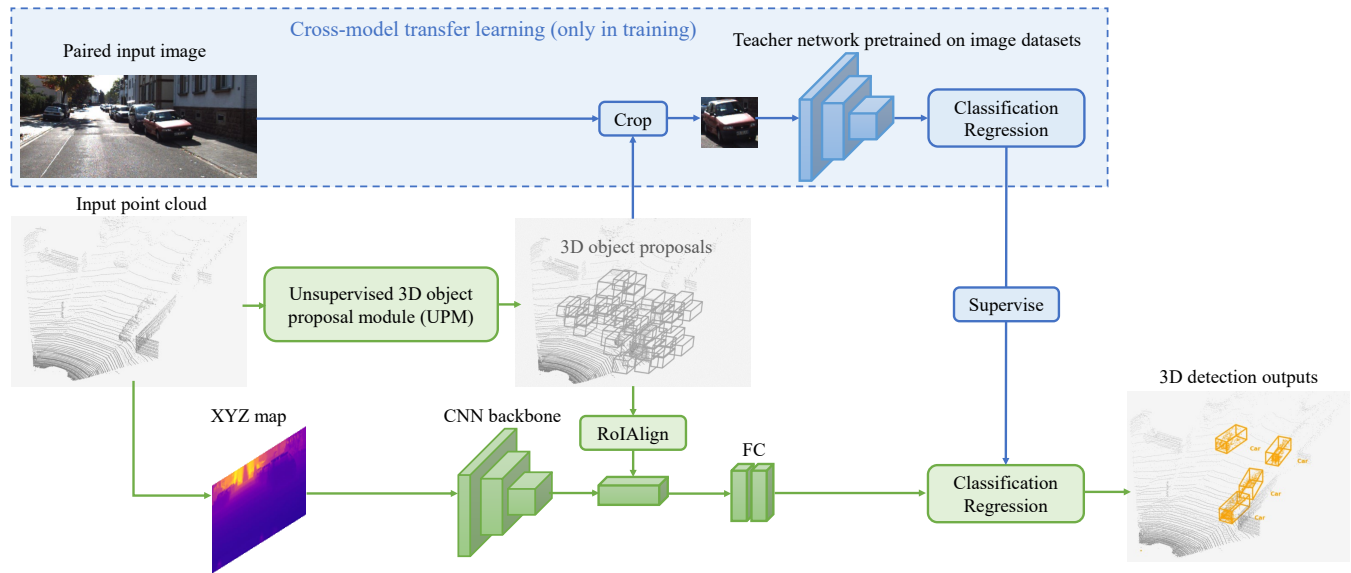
Cross-model transfer learning (only in training)

Paired input image

Crop

Teacher network pretrained on image datasets

Classification
Regression

Input point cloud

Unsupervised 3D object proposal module (UPM)

3D object proposals

Supervise

3D detection outputs

Car

Car

Car

Car

XYZ map

CNN backbone

RoIAlign

FC

Classification
Regression